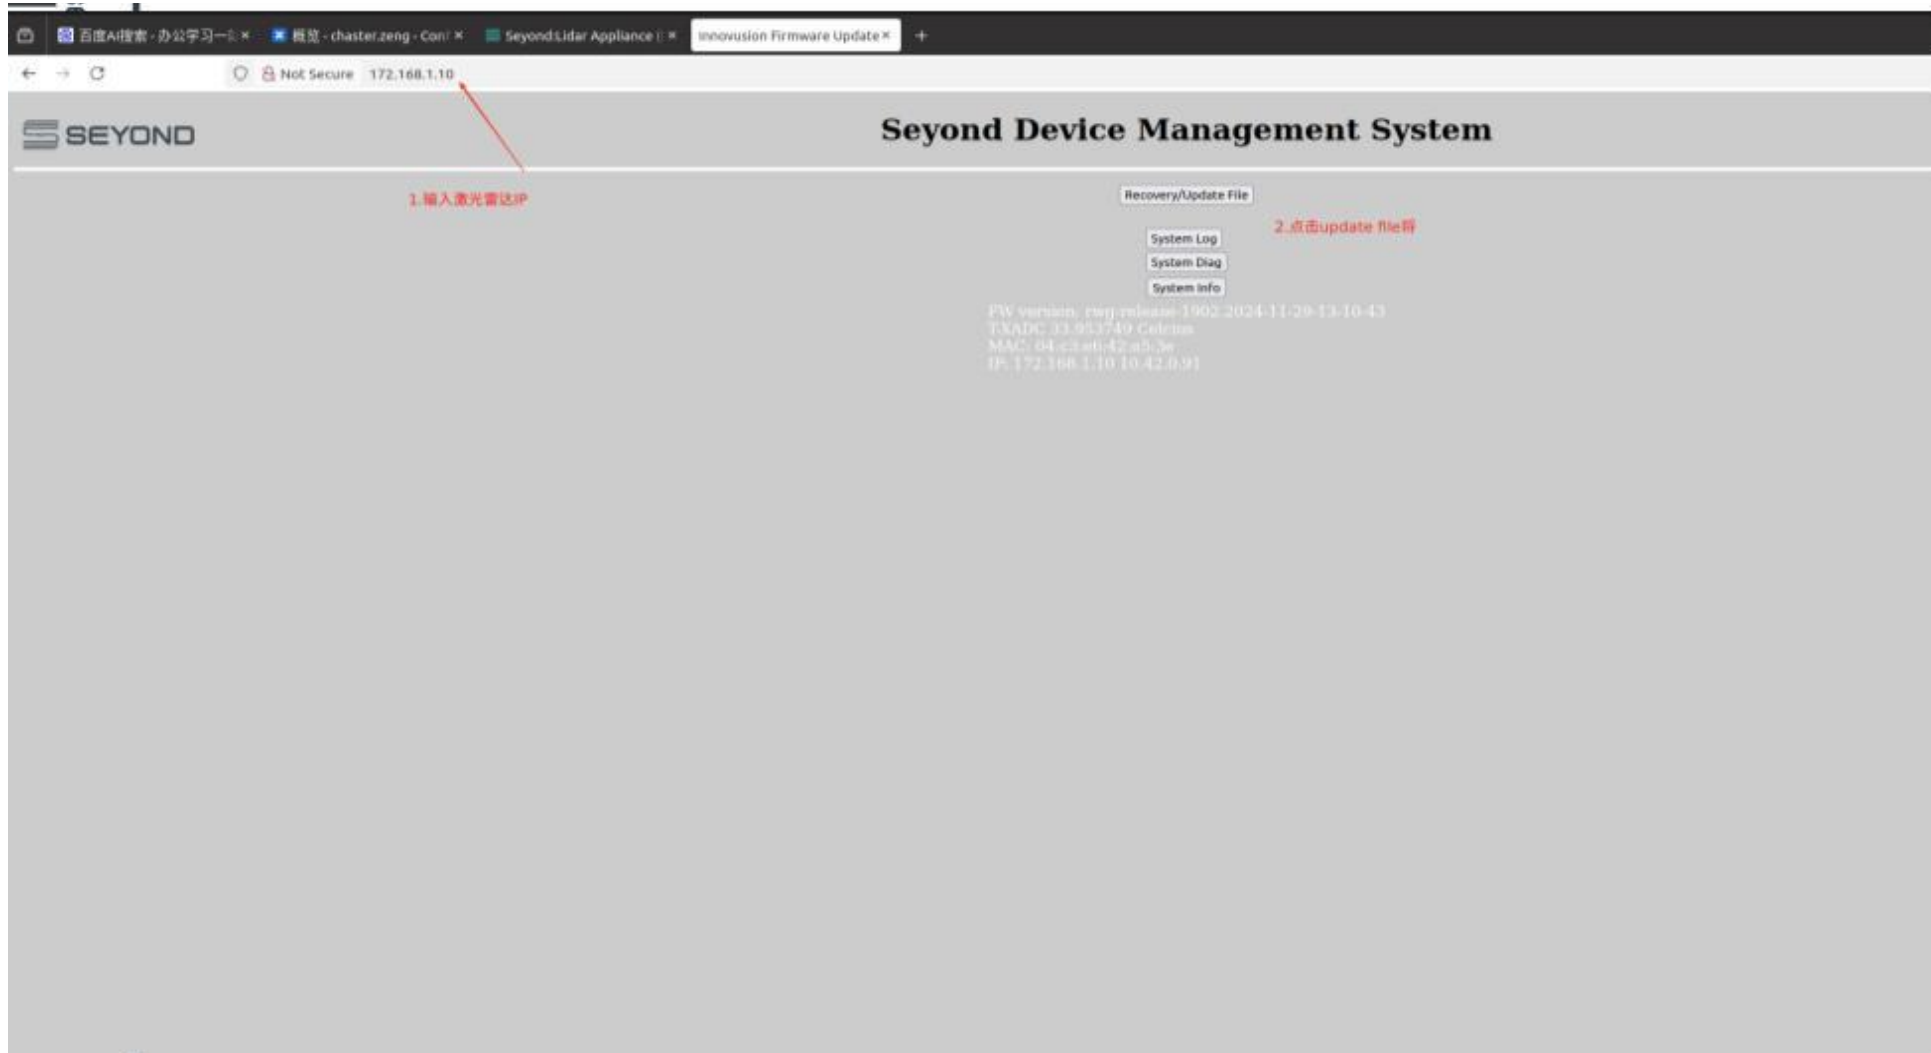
百度AI搜索 - 办公学习一 ×
概览 - chaster.zeng - Con ×
Seyond Lidar Appliance ×
Innovusion Firmware Update ×
+

Not Secure 172.168.1.10

SEYOND

Seyond Device Management System

1.输入激光雷达IP

Recovery/Update File

2.点击update file看

System Log

System Diag

System Info

FW version: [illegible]-release-1902 2024-11-29-13-10-43
T-XADC 33.953749 Celcius
MAC: 04-c3:e6:42:a5:3e
IP: 172.168.1.10 10.42.0.91